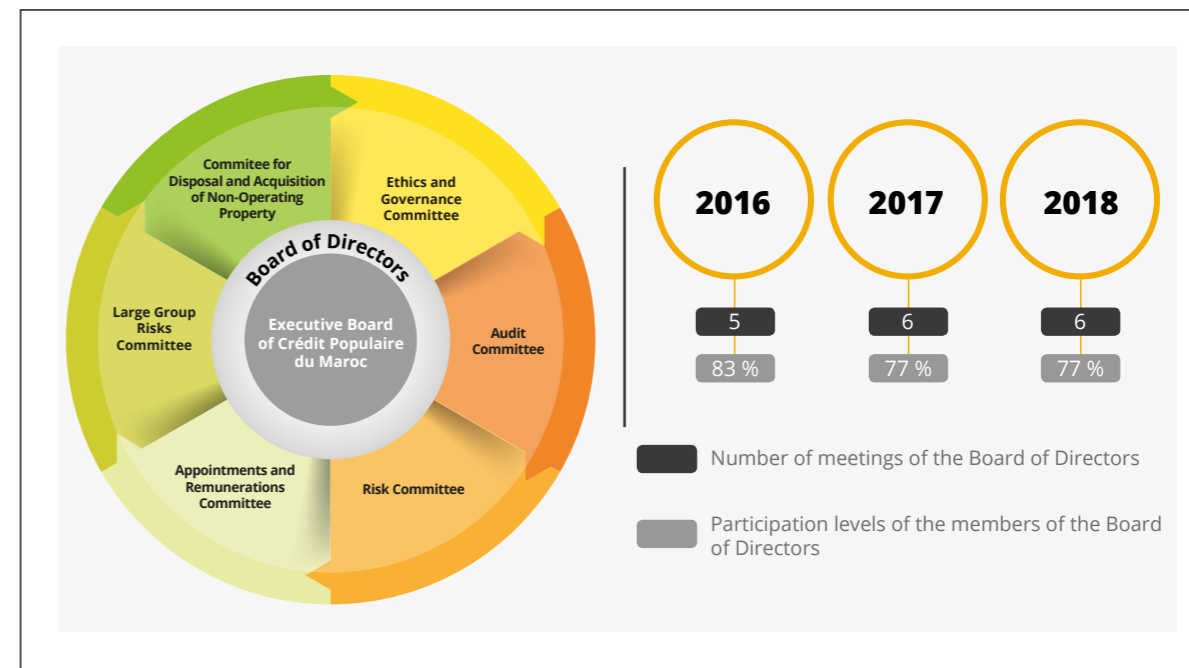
Commitee for Disposal and Acquisition of Non-Operating Property

Ethics and Governance Committee

Board of Directors

Executive Board of Crédit Populaire du Maroc

Large Group Risks Committee

Audit Committee

Appointments and Remunerations Committee

Risk Committee

2016

5

83 %

2017

6

77 %

2018

6

77 %

Number of meetings of the Board of Directors

Participation levels of the members of the Board of Directors